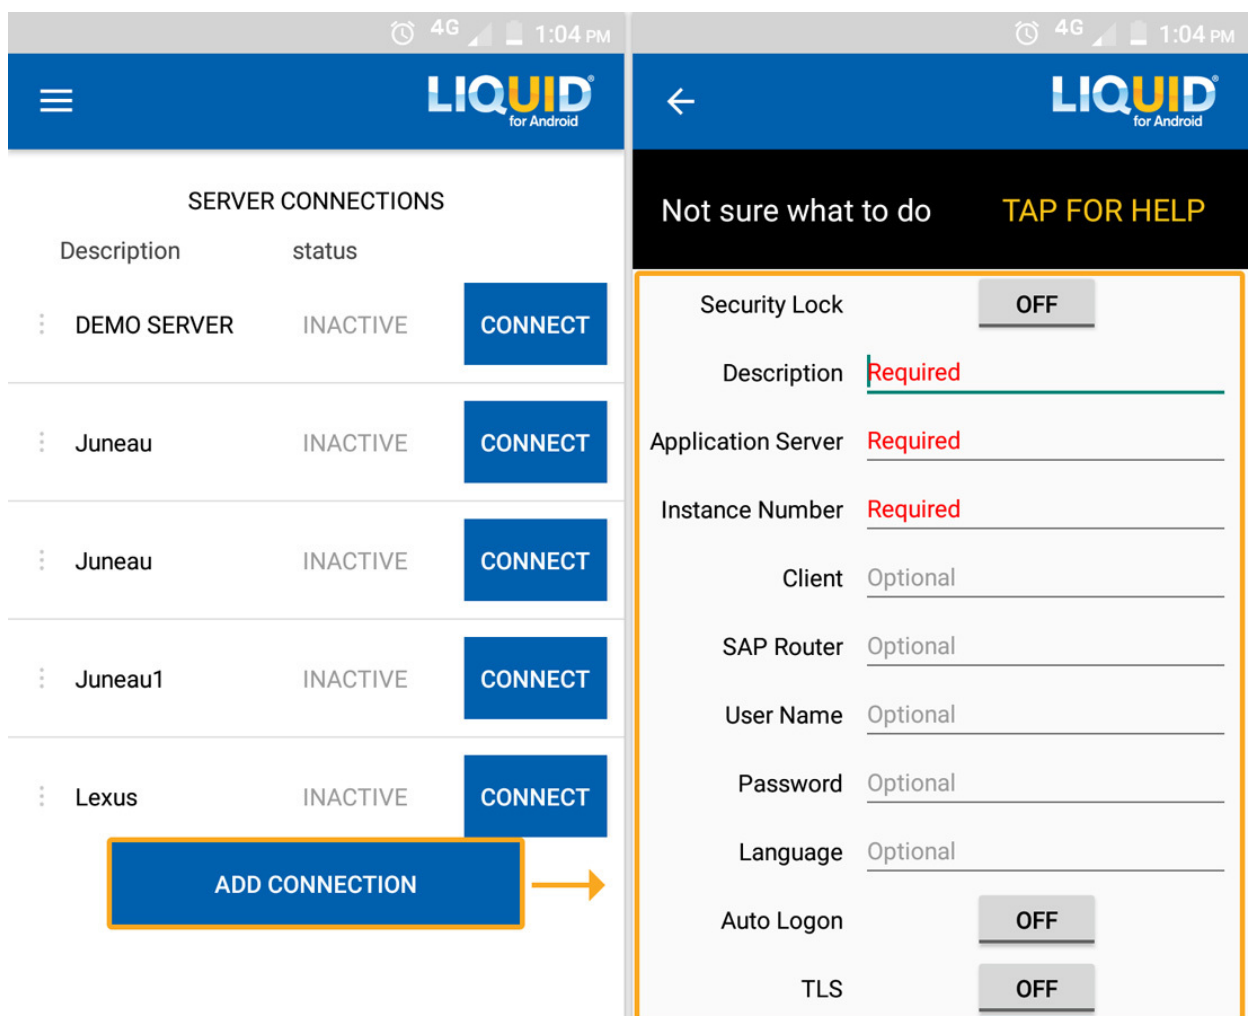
4G 1:04 PM

LIQUID for Android

SERVER CONNECTIONS

Description status

DEMO SERVER INACTIVE CONNECT

Juneau INACTIVE CONNECT

Juneau INACTIVE CONNECT

Juneau1 INACTIVE CONNECT

Lexus INACTIVE CONNECT

ADD CONNECTION

4G 1:04 PM

LIQUID for Android

Not sure what to do TAP FOR HELP

Security Lock OFF

Description Required

Application Server Required

Instance Number Required

Client Optional

SAP Router Optional

User Name Optional

Password Optional

Language Optional

Auto Logon OFF

TLS OFF